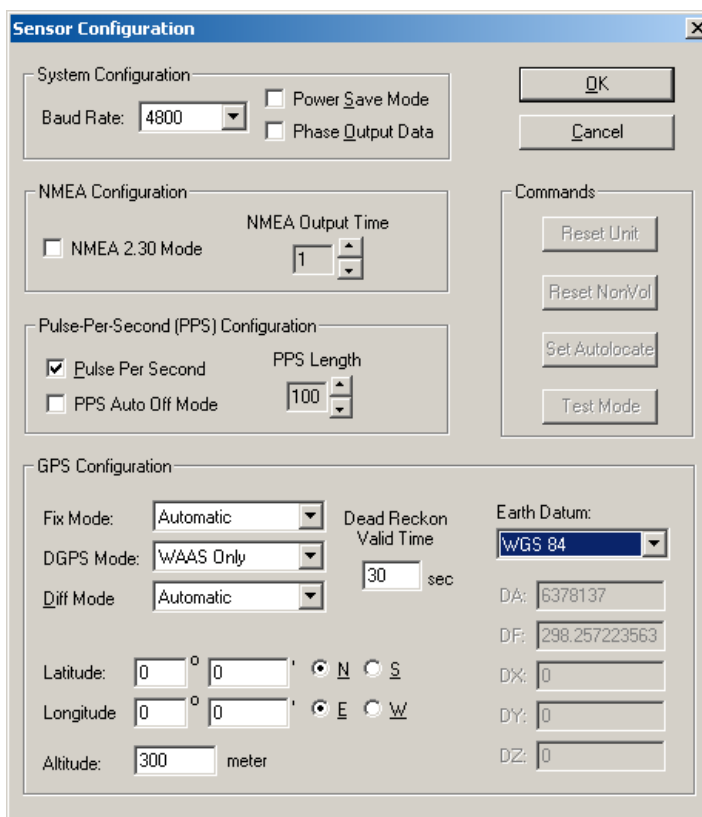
Sensor Configuration

System Configuration
Baud Rate: 4800
Power Save Mode
Phase Output Data

OK
Cancel

NMEA Configuration
NMEA 2.30 Mode
NMEA Output Time
1

Commands
Reset Unit
Reset NonVol
Set Autolocate
Test Mode

Pulse-Per-Second (PPS) Configuration
Pulse Per Second
PPS Auto Off Mode
PPS Length
100

GPS Configuration
Fix Mode: Automatic
DGPS Mode: WAAS Only
Diff Mode Automatic
Dead Reckon Valid Time
30 sec
Earth Datum:
WGS 84
DA: 6378137
DF: 298.257223563
DX: 0
DY: 0
DZ: 0

Latitude: 0 o 0 ' N S
Longitude 0 o 0 ' E W
Altitude: 300 meter